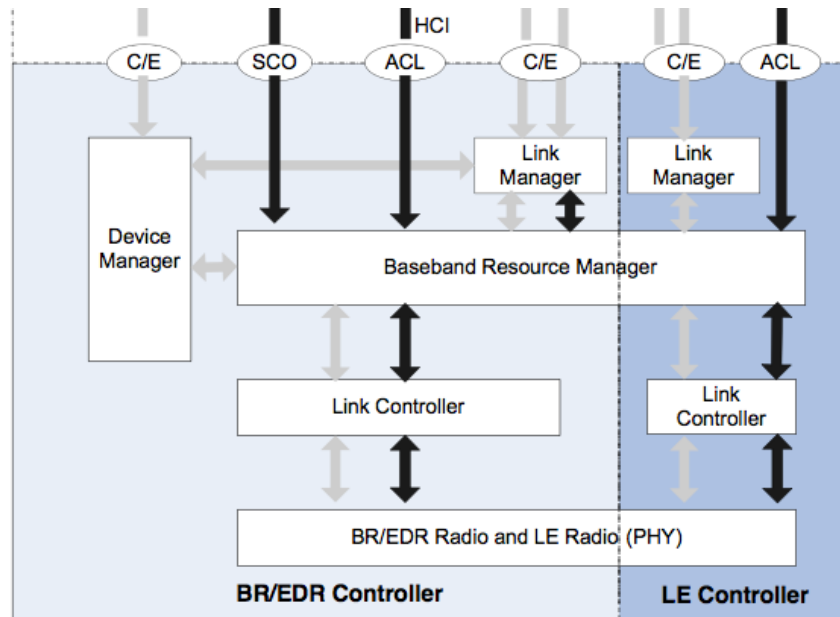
HCI

C/E

SCO

ACL

C/E

C/E

ACL

Device Manager

Link Manager

Link Manager

Baseband Resource Manager

Link Controller

Link Controller

BR/EDR Radio and LE Radio (PHY)

BR/EDR Controller

LE Controller